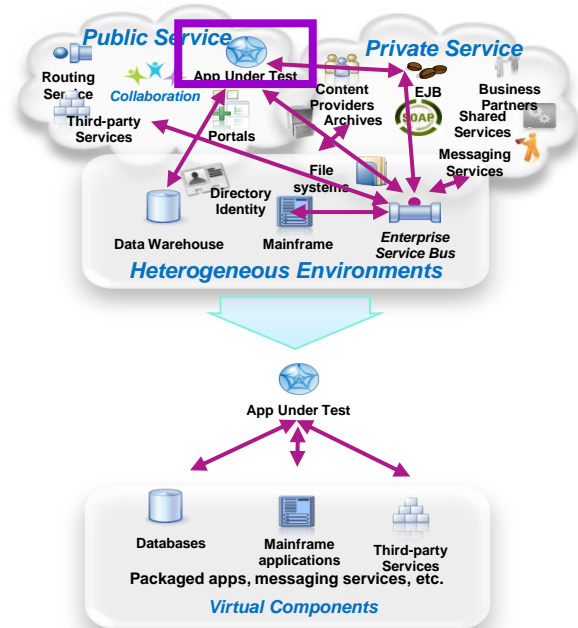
Public Service

Private Service

App Under Test

Routing Service

Collaboration

Content Providers

EJB

Business Partners

Third-party Services

Portals

Archives

SOAP

Shared Services

Messaging Services

File systems

Directory Identity

Data Warehouse

Mainframe

Enterprise Service Bus

Heterogeneous Environments

App Under Test

Databases

Mainframe applications

Third-party Services

Packaged apps, messaging services, etc.

Virtual Components